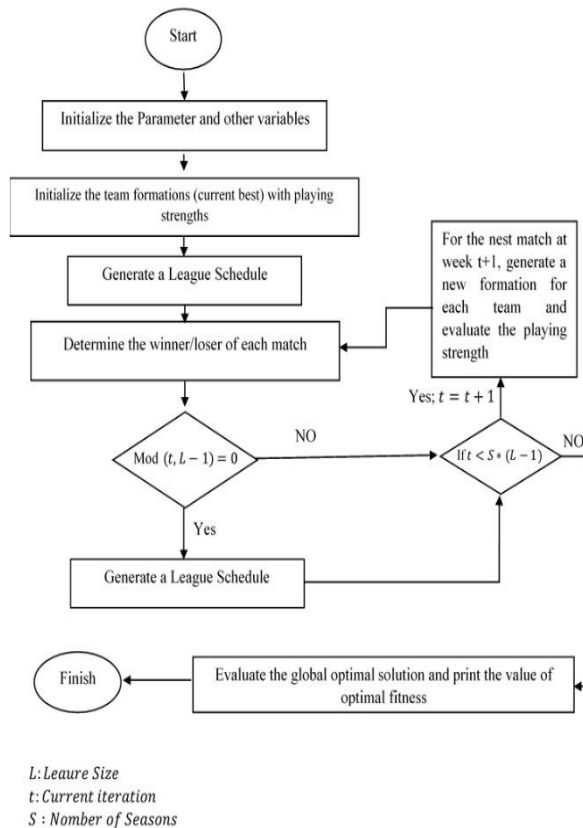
Start

Initialize the Parameter and other variables

Initialize the team formations (current best) with playing strengths

Generate a League Schedule

For the nest match at week t+1, generate a new formation for each team and evaluate the playing strength

Determine the winner/loser of each match

Yes; $t = t + 1$

Mod $(t, L-1) = 0$

NO

If $t < S * (L-1)$

NO

Yes

Generate a League Schedule

Finish

Evaluate the global optimal solution and print the value of optimal fitness

$L$: $Leaure\ Size$
$t$: $Current\ iteration$
$S$ : $Nomber\ of\ Seasons$